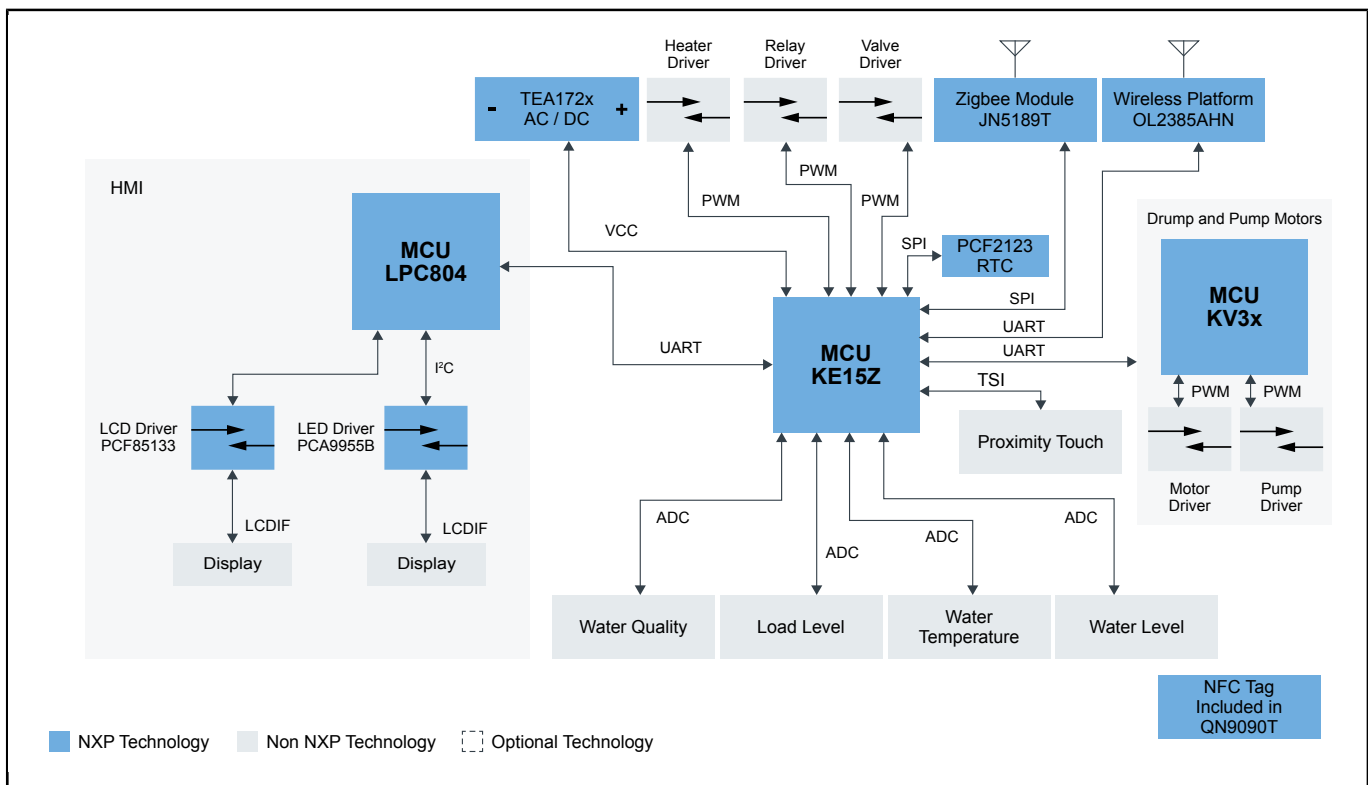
Heater Driver

Relay Driver

Valve Driver

- TEA172x AC / DC +

Zigbee Module JN5189T

Wireless Platform OL2385AHN

HMI

MCU LPC804

VCC

PWM

PWM

PWM

SPI

PCF2123 RTC

Drump and Pump Motors

SPI

UART

UART

UART

MCU KV3x

MCU KE15Z

$I^2C$

LCD Driver PCF85133

LED Driver PCA9955B

TSI

PWM

PWM

Proximity Touch

Motor Driver

Pump Driver

LCDIF

LCDIF

ADC

ADC

ADC

ADC

Display

Display

Water Quality

Load Level

Water Temperature

Water Level

NFC Tag Included in QN9090T

NXP Technology

Non NXP Technology

Optional Technology